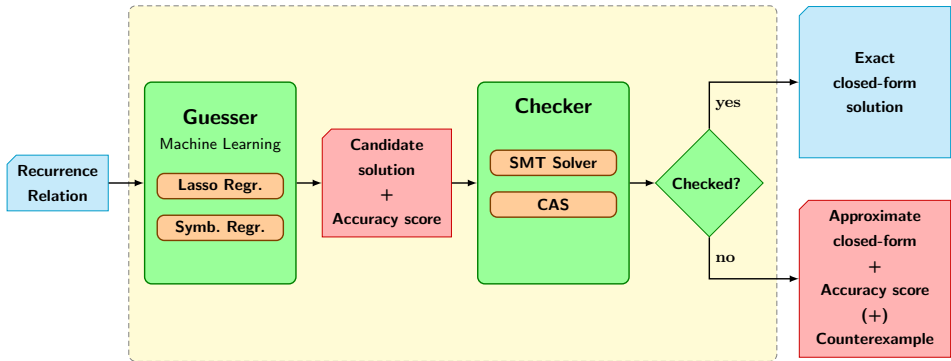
Recurrence Relation

Guesser
Machine Learning
Lasso Regr.
Symb. Regr.

Candidate solution
+
Accuracy score

Checker
SMT Solver
CAS

Checked?

yes

Exact closed-form solution

no

Approximate closed-form
+
Accuracy score
(+)
Counterexample